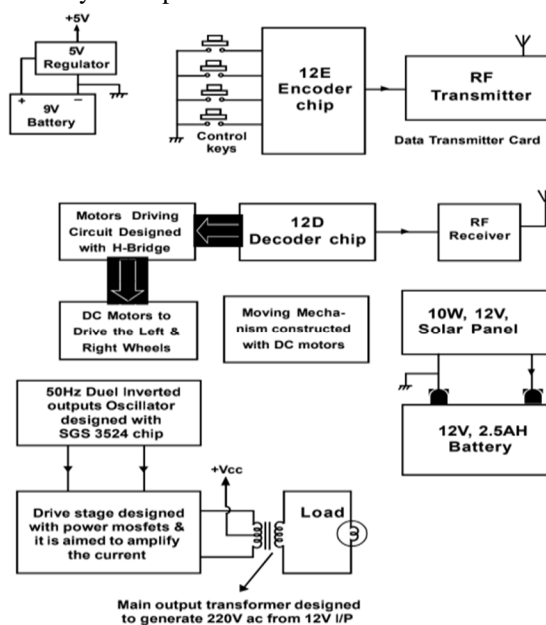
+5V

5V Regulator

+ 9V − Battery

12E Encoder chip

Control keys

RF Transmitter

Data Transmitter Card

Motors Driving Circuit Designed with H-Bridge

12D Decoder chip

RF Receiver

DC Motors to Drive the Left & Right Wheels

Moving Mechanism constructed with DC motors

10W, 12V, Solar Panel

50Hz Duel inverted outputs Oscillator designed with SGS 3524 chip

12V, 2.5AH Battery

+Vcc

Drive stage designed with power mosfets & it is aimed to amplify the current

Load

Main output transformer designed to generate 220V ac from 12V I/P